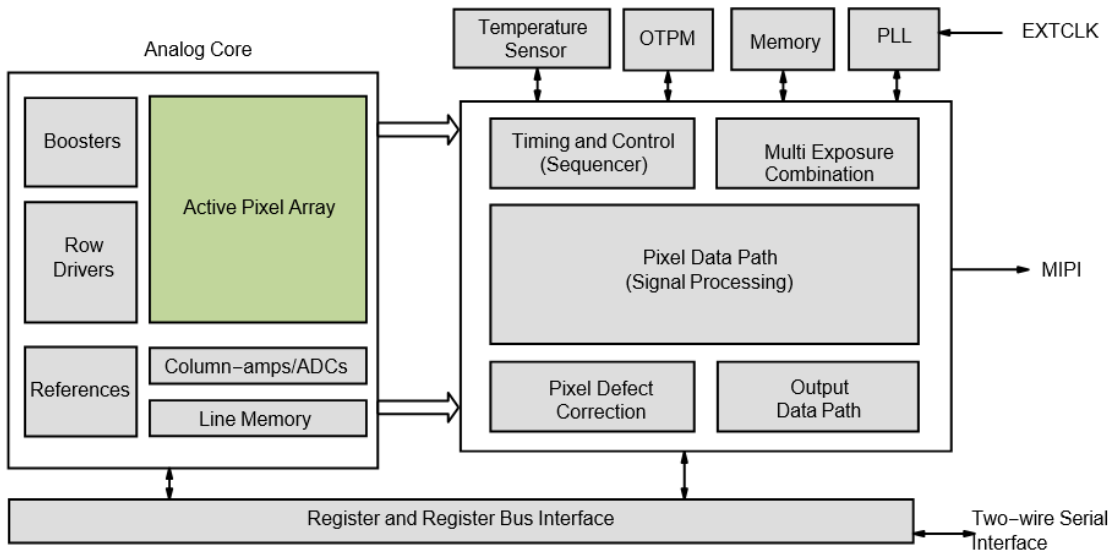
Temperature Sensor

OTPM

Memory

PLL

EXTCLK

Analog Core

Boosters

Active Pixel Array

Row Drivers

References

Column−amps/ADCs

Line Memory

Timing and Control (Sequencer)

Multi Exposure Combination

Pixel Data Path (Signal Processing)

MIPI

Pixel Defect Correction

Output Data Path

Register and Register Bus Interface

Two−wire Serial Interface